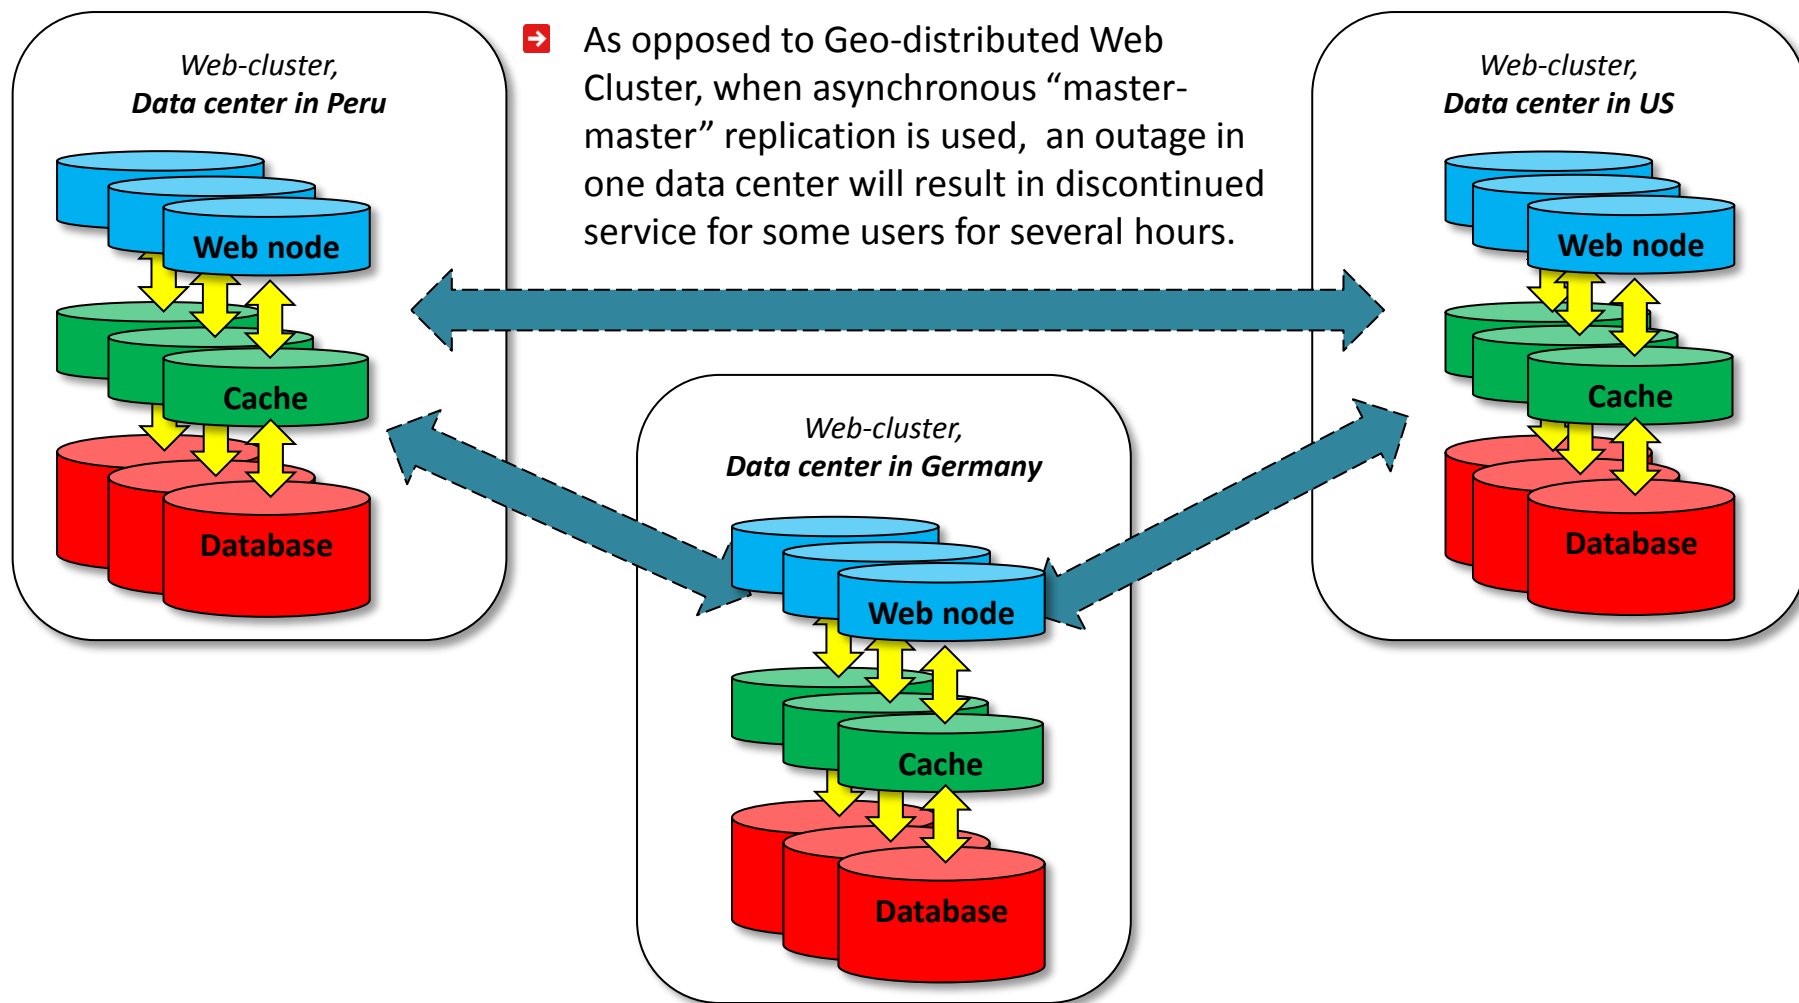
Web-cluster,
Data center in Peru

Web node

Cache

Database

As opposed to Geo-distributed Web Cluster, when asynchronous “master-master” replication is used, an outage in one data center will result in discontinued service for some users for several hours.

Web-cluster,
Data center in US

Web node

Cache

Database

Web-cluster,
Data center in Germany

Web node

Cache

Database